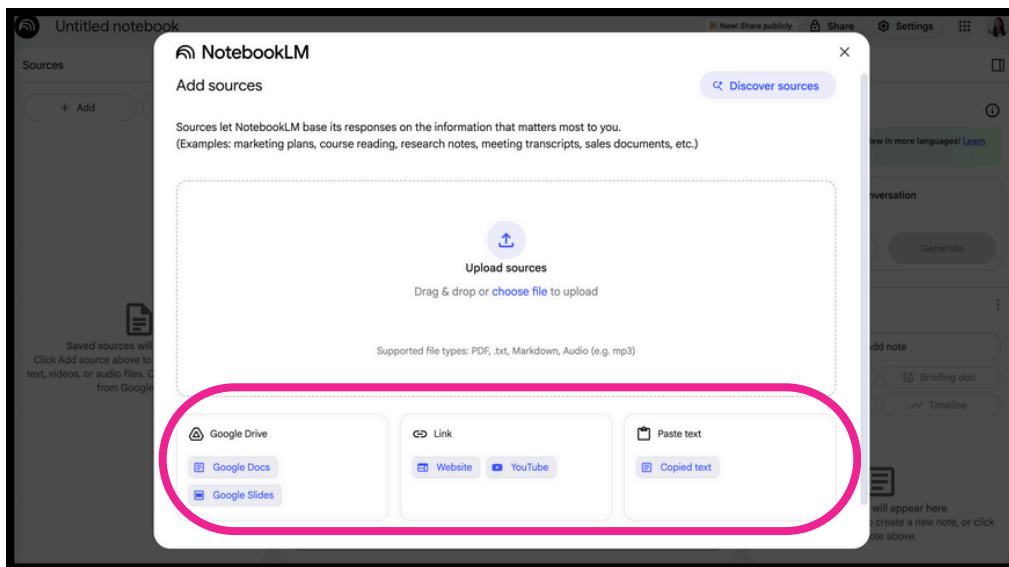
Untitled notebook

New! Share publicly

Share

Settings

Sources

+ Add

Saved sources will
Click Add source above to
text, videos, or audio files. C
from Google

NotebookLM

Add sources

Discover sources

Sources let NotebookLM base its responses on the information that matters most to you.
(Examples: marketing plans, course reading, research notes, meeting transcripts, sales documents, etc.)

Upload sources

Drag & drop or choose file to upload

Supported file types: PDF, .txt, Markdown, Audio (e.g. mp3)

Google Drive

Google Docs

Google Slides

Link

Website

YouTube

Paste text

Copied text

w in more languages! Learn

nversation

Generate

dd note

Briefing doc

Timeline

will appear here
create a new note, or click
ote above.